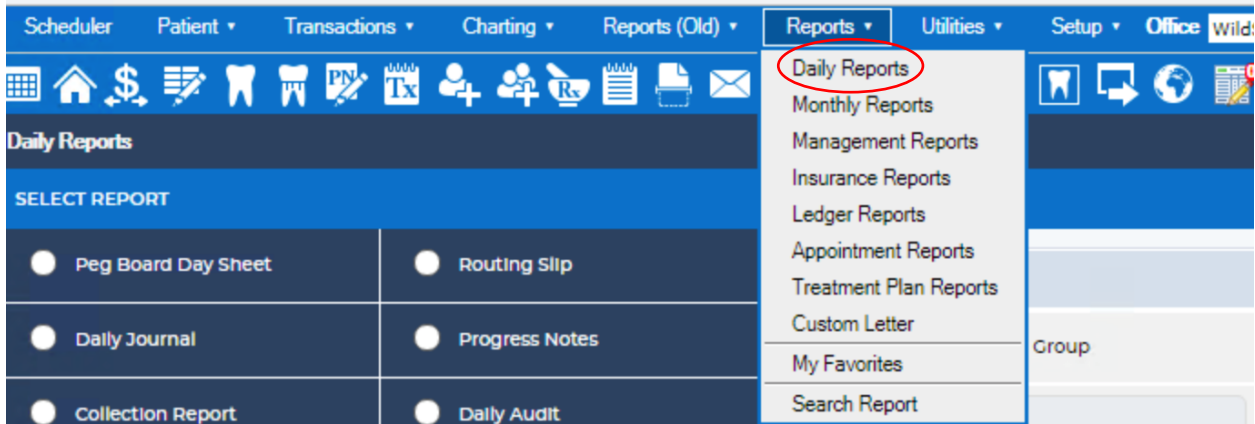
Scheduler ▾ Patient ▾ Transactions ▾ Charting ▾ Reports (Old) ▾ Reports ▾ Utilities ▾ Setup ▾ Office Wilds

PN Tx Rx

Daily Reports

SELECT REPORT

Peg Board Day Sheet
Routing Slip
Daily Journal
Progress Notes
Collection Report
Daily Audit

Daily Reports
Monthly Reports
Management Reports
Insurance Reports
Ledger Reports
Appointment Reports
Treatment Plan Reports
Custom Letter
My Favorites
Search Report

Group